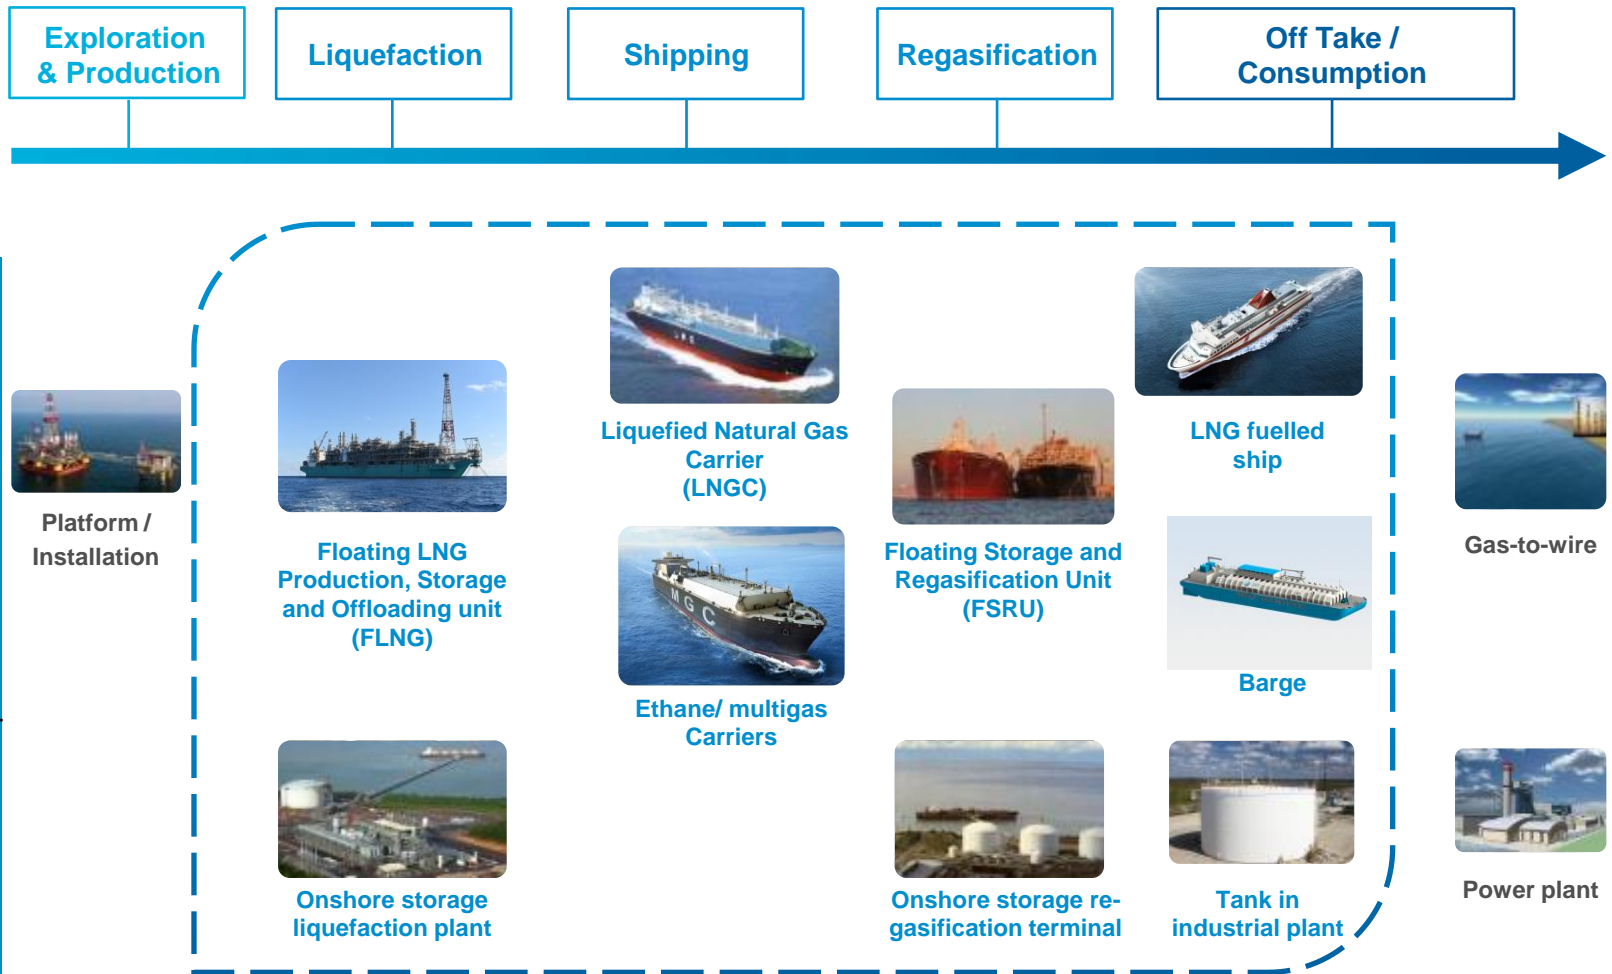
Exploration & Production

Liquefaction

Shipping

Regasification

Off Take / Consumption

Platform / Installation

Floating LNG Production, Storage and Offloading unit (FLNG)

Liquefied Natural Gas Carrier (LNGC)

Ethane/ multigas Carriers

Floating Storage and Regasification Unit (FSRU)

LNG fuelled ship

Barge

Gas-to-wire

Onshore storage liquefaction plant

Onshore storage regasification terminal

Tank in industrial plant

Power plant